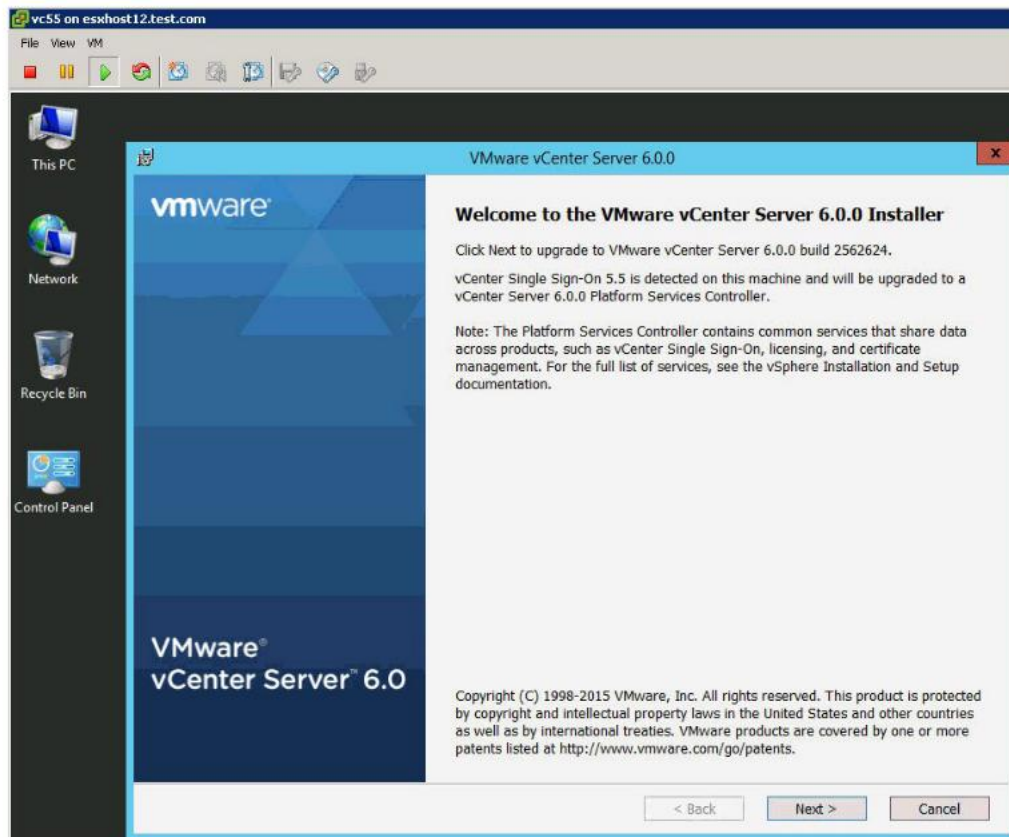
vc55 on esxhost12.test.com

File View VM

This PC

Network

Recycle Bin

Control Panel

VMware vCenter Server 6.0.0

vmware

Welcome to the VMware vCenter Server 6.0.0 Installer

Click Next to upgrade to VMware vCenter Server 6.0.0 build 2562624.

vCenter Single Sign-On 5.5 is detected on this machine and will be upgraded to a vCenter Server 6.0.0 Platform Services Controller.

Note: The Platform Services Controller contains common services that share data across products, such as vCenter Single Sign-On, licensing, and certificate management. For the full list of services, see the vSphere Installation and Setup documentation.

VMware®
vCenter Server™ 6.0

Copyright (C) 1998-2015 VMware, Inc. All rights reserved. This product is protected by copyright and intellectual property laws in the United States and other countries as well as by international treaties. VMware products are covered by one or more patents listed at http://www.vmware.com/go/patents.

< Back

Next >

Cancel